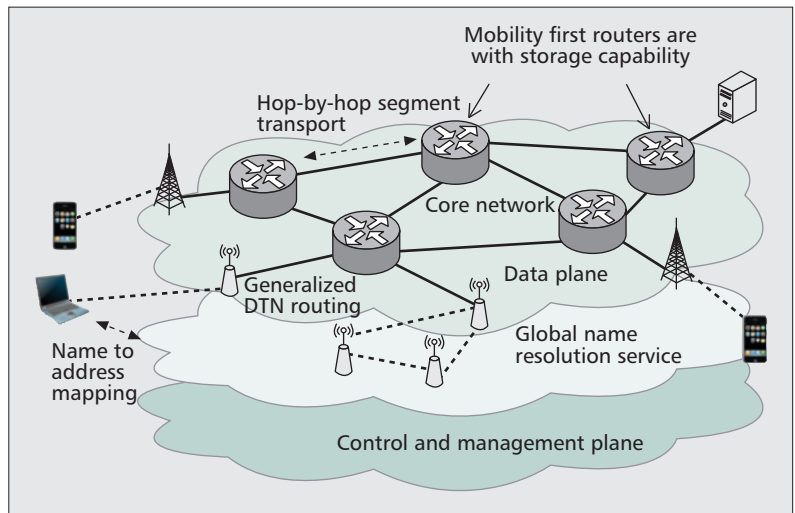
Mobility first routers are with storage capability

Hop-by-hop segment transport

Core network

Data plane

Generalized DTN routing

Global name resolution service

Name to address mapping

Control and management plane